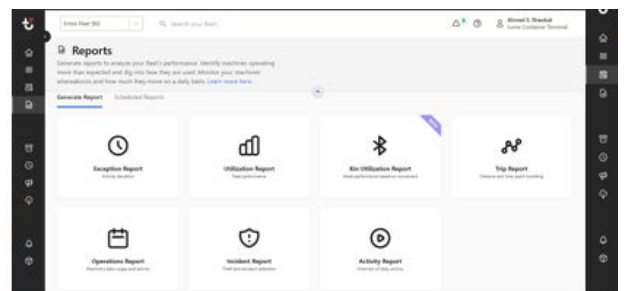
Entire Fleet (80)

Search your fleet...

Ahmed S. Shaukat
Lorne Container Terminal

Reports

Generate reports to analyze your fleet's performance. Identify machines operating more than expected and dig into how they are used. Monitor your machines' whereabouts and how much they move on a daily basis. Learn more here.

Generate Report

Scheduled Reports

Exception Report
Activity deviation

Utilization Report
Fleet performance

Xin Utilization Report
Asset performance based on movement

Trip Report
Distance and time spent travelling

Operations Report
Machine's daily usage and activity

Incident Report
Theft and incident detection

Activity Report
Overview of daily activity